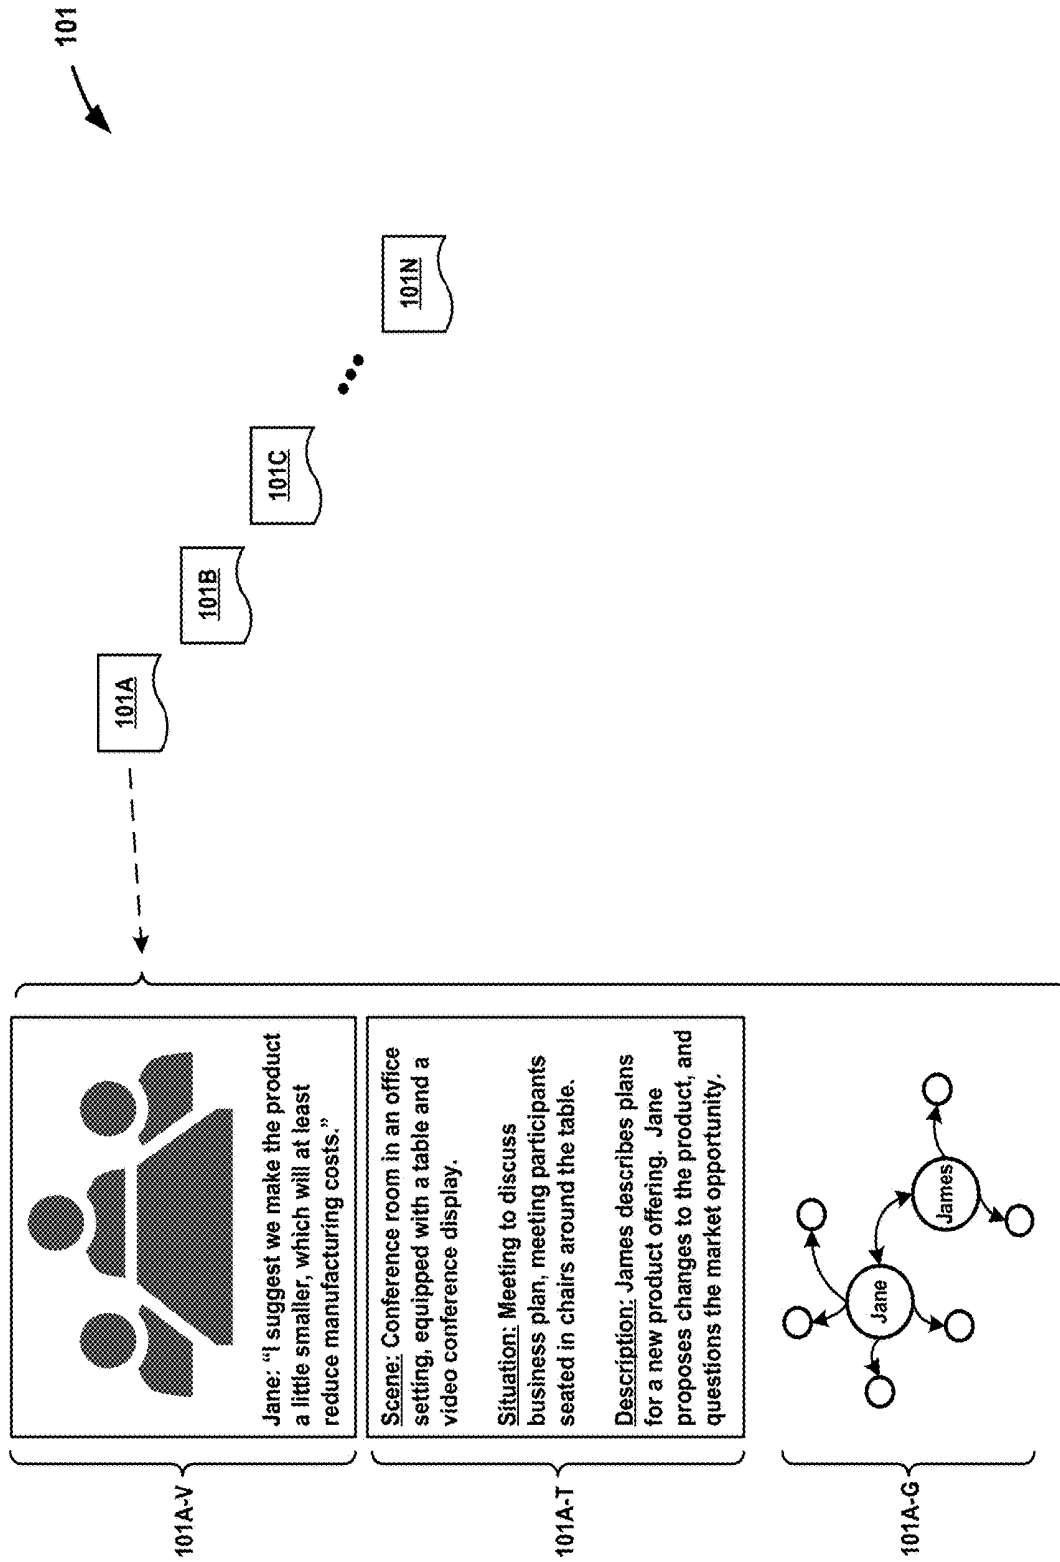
101

101A

101B

101C

101N

101A-V

Jane: "I suggest we make the product a little smaller, which will at least reduce manufacturing costs."

101A-T

Scene: Conference room in an office setting, equipped with a table and a video conference display.

Situation: Meeting to discuss business plan, meeting participants seated in chairs around the table.

Description: James describes plans for a new product offering. Jane proposes changes to the product, and questions the market opportunity.

101A-G

Jane

James